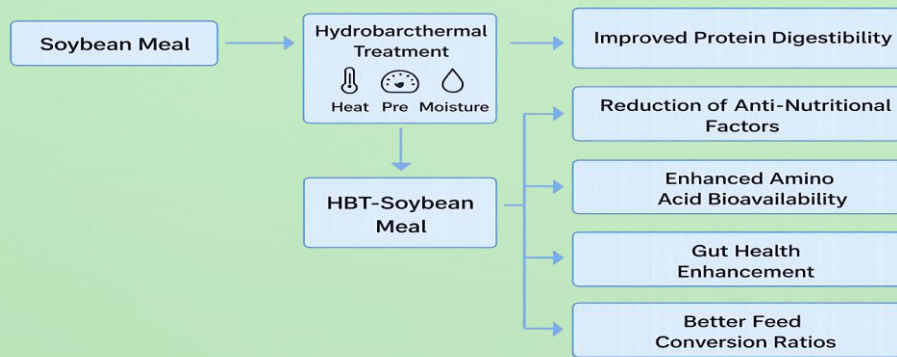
Soybean Meal

Hydrobarcthermal Treatment

Heat Pre Moisture

Improved Protein Digestibility

HBT-Soybean Meal

Reduction of Anti-Nutritional Factors

Enhanced Amino Acid Bioavailability

Gut Health Enhancement

Better Feed Conversion Ratios